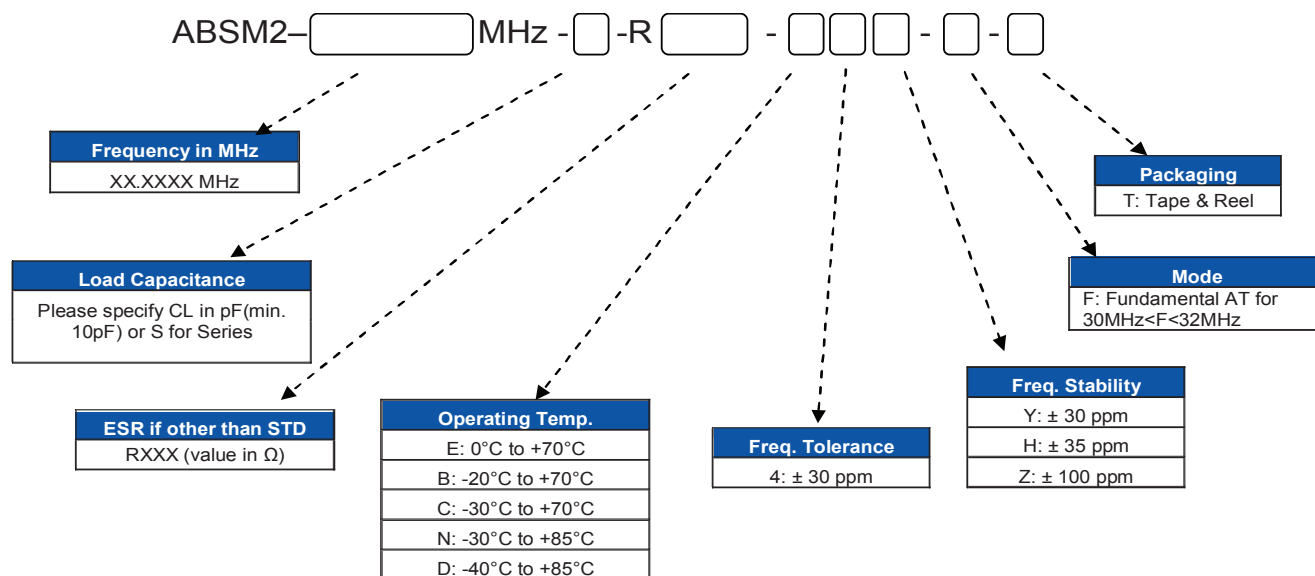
ABSM2– MHz - -R - - -

Frequency in MHz
XX.XXXX MHz

Packaging
T: Tape & Reel

Load Capacitance
Please specify CL in pF(min. 10pF) or S for Series

Mode
F: Fundamental AT for 30MHz<F<32MHz

Freq. Stability
Y: ± 30 ppm
H: ± 35 ppm
Z: ± 100 ppm

ESR if other than STD
RXXX (value in Ω)

Operating Temp.
E: 0°C to +70°C
B: -20°C to +70°C
C: -30°C to +70°C
N: -30°C to +85°C
D: -40°C to +85°C

Freq. Tolerance
4: ± 30 ppm